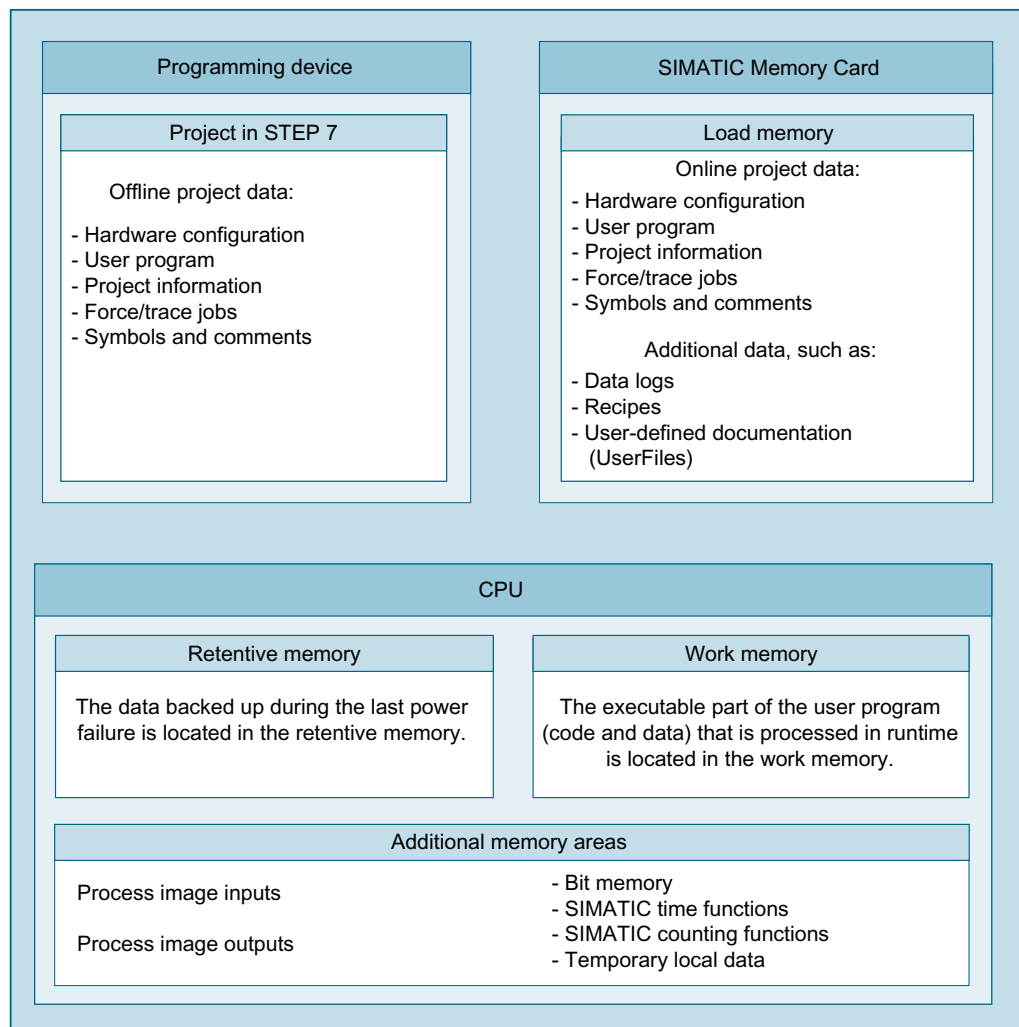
Programming device

Project in STEP 7

Offline project data:

- Hardware configuration
- User program
- Project information
- Force/trace jobs
- Symbols and comments

SIMATIC Memory Card

Load memory

Online project data:

- Hardware configuration
- User program
- Project information
- Force/trace jobs
- Symbols and comments

Additional data, such as:

- Data logs
- Recipes
- User-defined documentation (UserFiles)

CPU

Retentive memory

The data backed up during the last power failure is located in the retentive memory.

Work memory

The executable part of the user program (code and data) that is processed in runtime is located in the work memory.

Additional memory areas

Process image inputs

Process image outputs

- Bit memory
- SIMATIC time functions
- SIMATIC counting functions
- Temporary local data